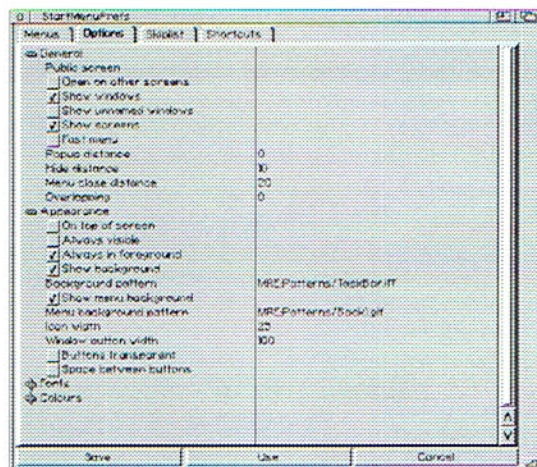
StartMenuPrefs

Menus | Options | Skiplist | Shortcuts

General
Public screen
Open on other screens
✓ Show windows
Show unnamed windows
✓ Show screens
Fast menu
Popup distance | 0
Hide distance | 10
Menu close distance | 20
Overlapping | 0
Appearance
On top of screen
Always visible
✓ Always in foreground
✓ Show background
Background pattern | MRE:Patterns/TaskBar.iff
✓ Show menu background
Menu background pattern | MRE:Patterns/Back.gif
Icon width | 25
Window button width | 100
Buttons transparent
Space between buttons
Fonts
Colours

Save | Use | Cancel